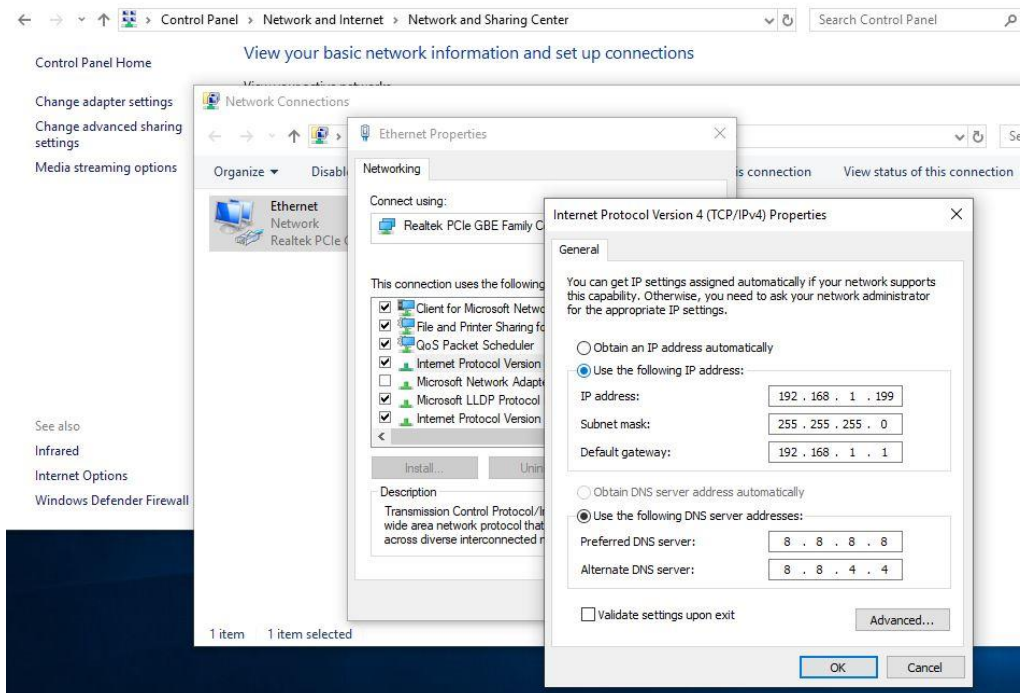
Control Panel > Network and Internet > Network and Sharing Center

Search Control Panel

Control Panel Home

View your basic network information and set up connections

Change adapter settings

Change advanced sharing settings

Media streaming options

See also

Infrared

Internet Options

Windows Defender Firewall

Network Connections

Organize ▾

Disabl

is connection

View status of this connection

Se

Ethernet

Network

Realtek PCIe

1 item 1 item selected

Ethernet Properties

Networking

Connect using:

Realtek PCIe GBE Family C

This connection uses the following

Client for Microsoft Netwo

File and Printer Sharing fo

QoS Packet Scheduler

Internet Protocol Version

Microsoft Network Adapte

Microsoft LLDP Protocol

Internet Protocol Version

Install...

Unin

Description

Transmission Control Protocol/I wide area network protocol that across diverse interconnected n

Internet Protocol Version 4 (TCP/IPv4) Properties

General

You can get IP settings assigned automatically if your network supports this capability. Otherwise, you need to ask your network administrator for the appropriate IP settings.

Obtain an IP address automatically

Use the following IP address:

IP address: 192 . 168 . 1 . 199

Subnet mask: 255 . 255 . 255 . 0

Default gateway: 192 . 168 . 1 . 1

Obtain DNS server address automatically

Use the following DNS server addresses:

Preferred DNS server: 8 . 8 . 8 . 8

Alternate DNS server: 8 . 8 . 4 . 4

Validate settings upon exit

Advanced...

OK

Cancel